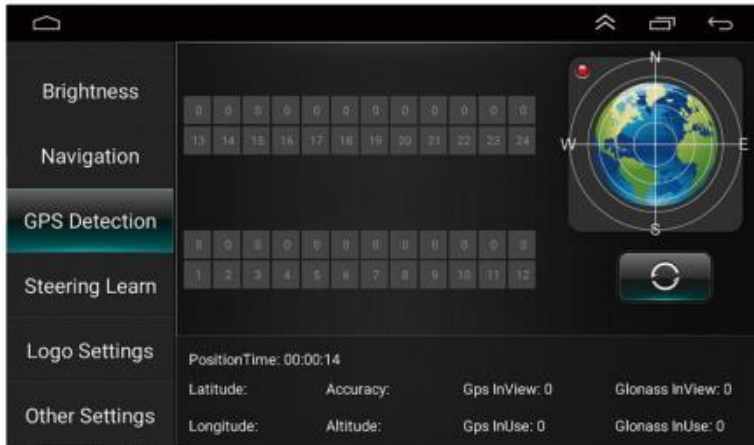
Brightness

Navigation

GPS Detection

Steering Learn

Logo Settings

Other Settings

| 0 | 0 | 0 | 0 | 0 | 0 | 0 | 0 | 0 | 0 | 0 | 0 |
|---|---|---|---|---|---|---|---|---|---|---|---|
| 13 | 14 | 15 | 16 | 17 | 18 | 19 | 20 | 21 | 22 | 23 | 24 |

| 0 | 0 | 0 | 0 | 0 | 0 | 0 | 0 | 0 | 0 | 0 | 0 |
|---|---|---|---|---|---|---|---|---|---|---|---|
| 1 | 2 | 3 | 4 | 5 | 6 | 7 | 8 | 9 | 10 | 11 | 12 |

N
W
E
S

PositionTime: 00:00:14

Latitude: Accuracy: Gps InView: 0 Glonass InView: 0

Longitude: Altitude: Gps InUse: 0 Glonass InUse: 0